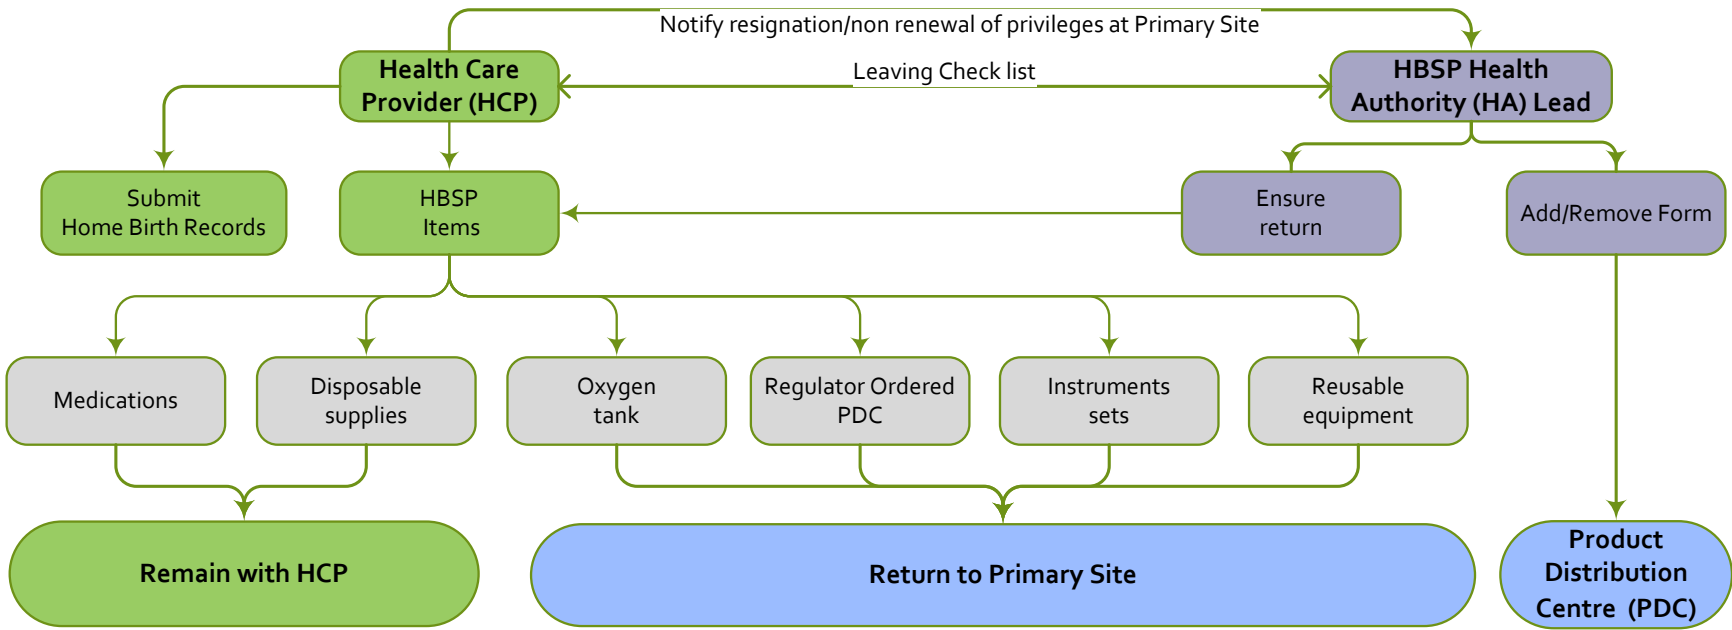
Notify resignation/non renewal of privileges at Primary Site

Health Care Provider (HCP)

Leaving Check list

HBSP Health Authority (HA) Lead

Submit Home Birth Records

HBSP Items

Ensure return

Add/Remove Form

Medications

Disposable supplies

Oxygen tank

Regulator Ordered PDC

Instruments sets

Reusable equipment

Remain with HCP

Return to Primary Site

Product Distribution Centre (PDC)